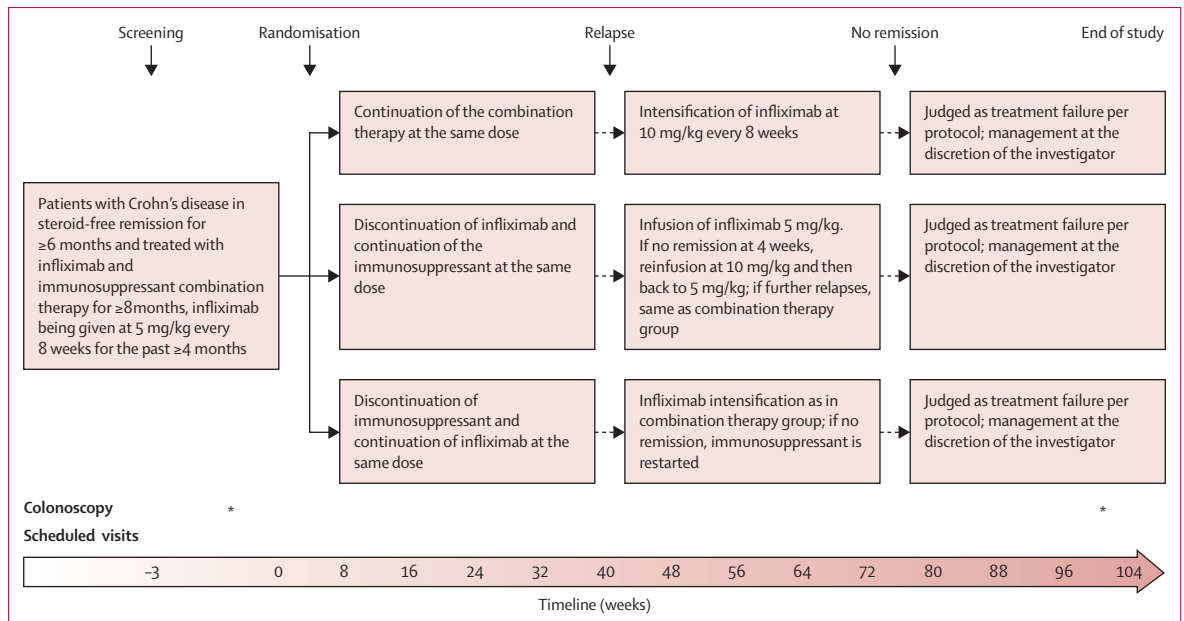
Screening

Randomisation

Relapse

No remission

End of study

Patients with Crohn's disease in steroid-free remission for ≥6 months and treated with infliximab and immunosuppressant combination therapy for ≥8months, infliximab being given at 5 mg/kg every 8 weeks for the past ≥4 months

Continuation of the combination therapy at the same dose

Intensification of infliximab at 10 mg/kg every 8 weeks

Judged as treatment failure per protocol; management at the discretion of the investigator

Discontinuation of infliximab and continuation of the immunosuppressant at the same dose

Infusion of infliximab 5 mg/kg. If no remission at 4 weeks, reinfusion at 10 mg/kg and then back to 5 mg/kg; if further relapses, same as combination therapy group

Judged as treatment failure per protocol; management at the discretion of the investigator

Discontinuation of immunosuppressant and continuation of infliximab at the same dose

Infliximab intensification as in combination therapy group; if no remission, immunosuppressant is restarted

Judged as treatment failure per protocol; management at the discretion of the investigator

Colonoscopy * *

Scheduled visits

–3 0 8 16 24 32 40 48 56 64 72 80 88 96 104

Timeline (weeks)